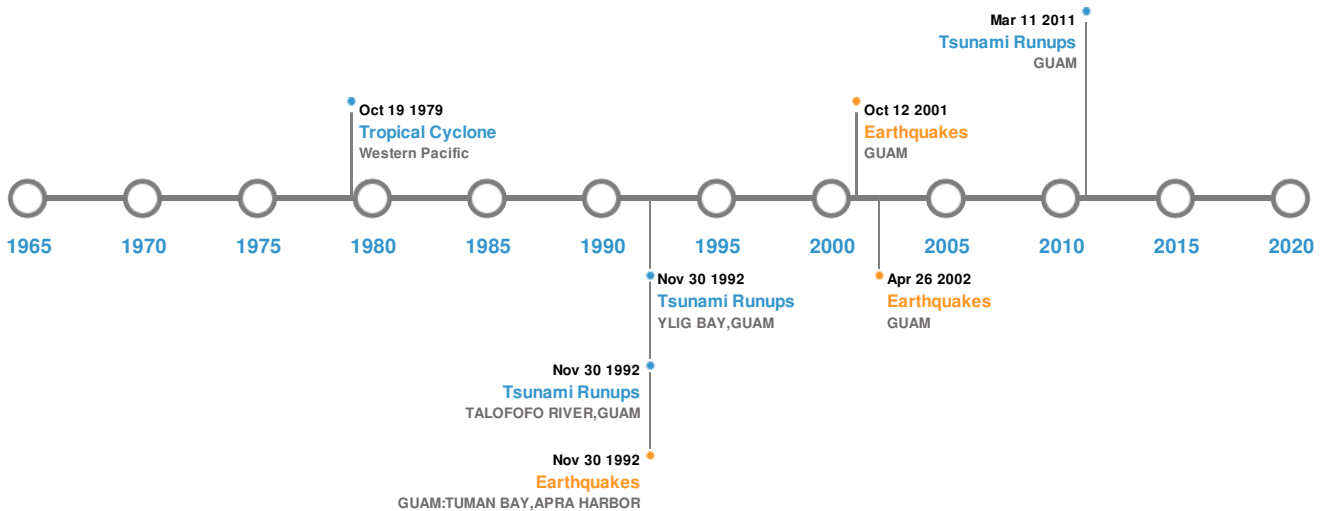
Mar 11 2011
Tsunami Runups
GUAM

Oct 19 1979
Tropical Cyclone
Western Pacific

Oct 12 2001
Earthquakes
GUAM

1965 1970 1975 1980 1985 1990 1995 2000 2005 2010 2015 2020

Nov 30 1992
Tsunami Runups
YLIG BAY,GUAM

Apr 26 2002
Earthquakes
GUAM

Nov 30 1992
Tsunami Runups
TALOFOFO RIVER,GUAM

Nov 30 1992
Earthquakes
GUAM:TUMAN BAY,APRA HARBOR